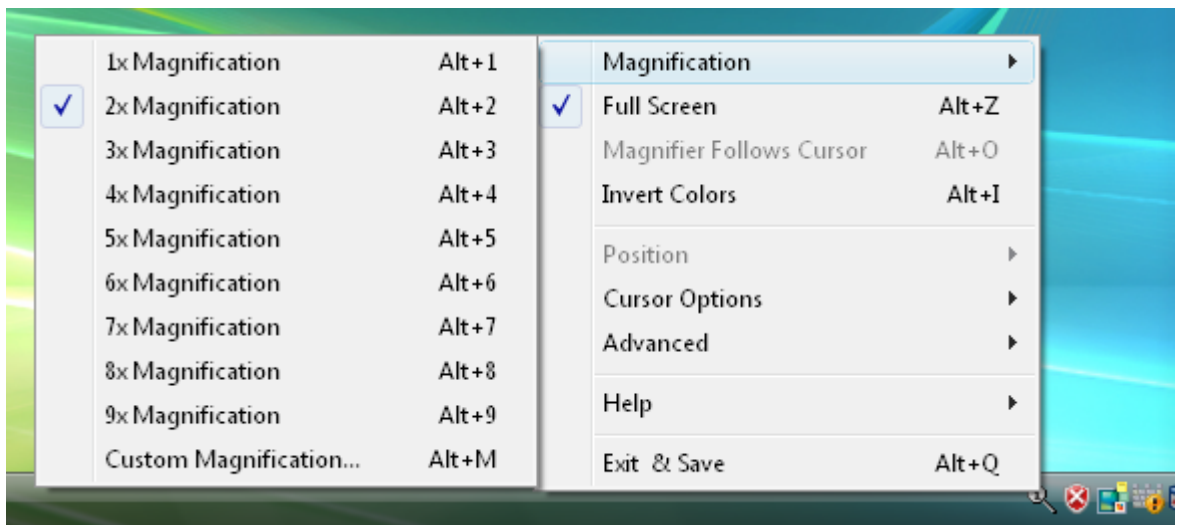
Magnification
Full Screen Alt+Z
Magnifier Follows Cursor Alt+O
Invert Colors Alt+I
Position
Cursor Options
Advanced
Help
Exit & Save Alt+Q

1x Magnification Alt+1
2x Magnification Alt+2
3x Magnification Alt+3
4x Magnification Alt+4
5x Magnification Alt+5
6x Magnification Alt+6
7x Magnification Alt+7
8x Magnification Alt+8
9x Magnification Alt+9
Custom Magnification... Alt+M